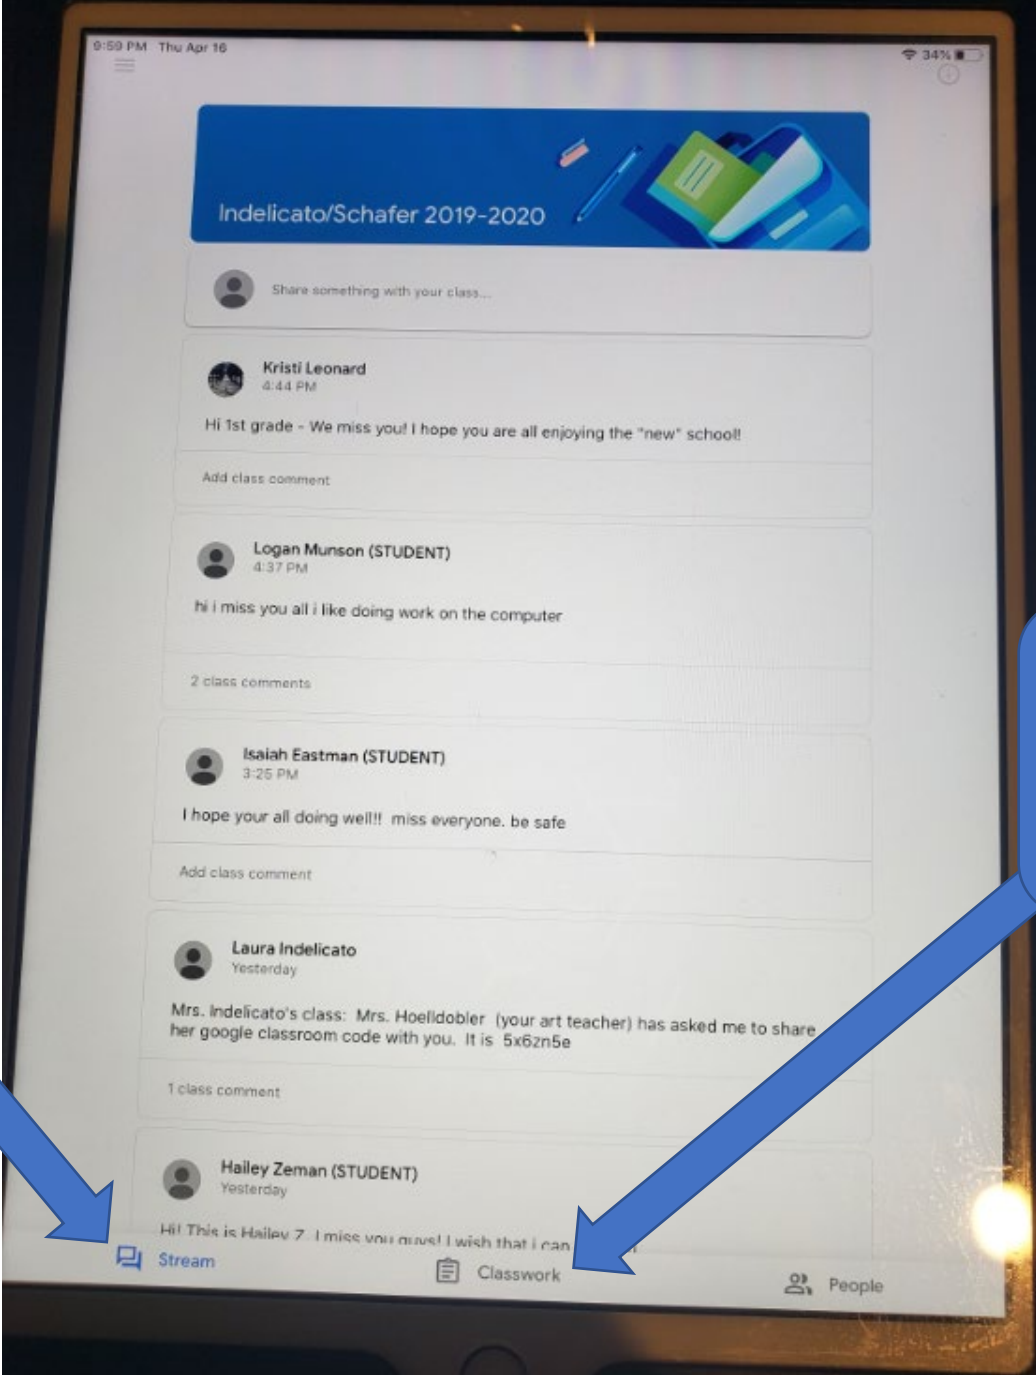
9:59 PM Thu Apr 16

34%

Indelicato/Schafer 2019-2020

Share something with your class...

Kristi Leonard
4:44 PM

Hi 1st grade - We miss you! I hope you are all enjoying the "new" school!

Add class comment

Logan Munson (STUDENT)
4:37 PM

hi i miss you all i like doing work on the computer

2 class comments

Isaiah Eastman (STUDENT)
3:25 PM

I hope your all doing well!! miss everyone. be safe

Add class comment

Laura Indelicato
Yesterday

Mrs. Indelicato's class: Mrs. Hoelldobler (your art teacher) has asked me to share her google classroom code with you. It is 5x6zn5e

1 class comment

Hailey Zeman (STUDENT)
Yesterday

Hi! This is Hailey Z. I miss you guys! I wish that i can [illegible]

Stream

Classwork

People